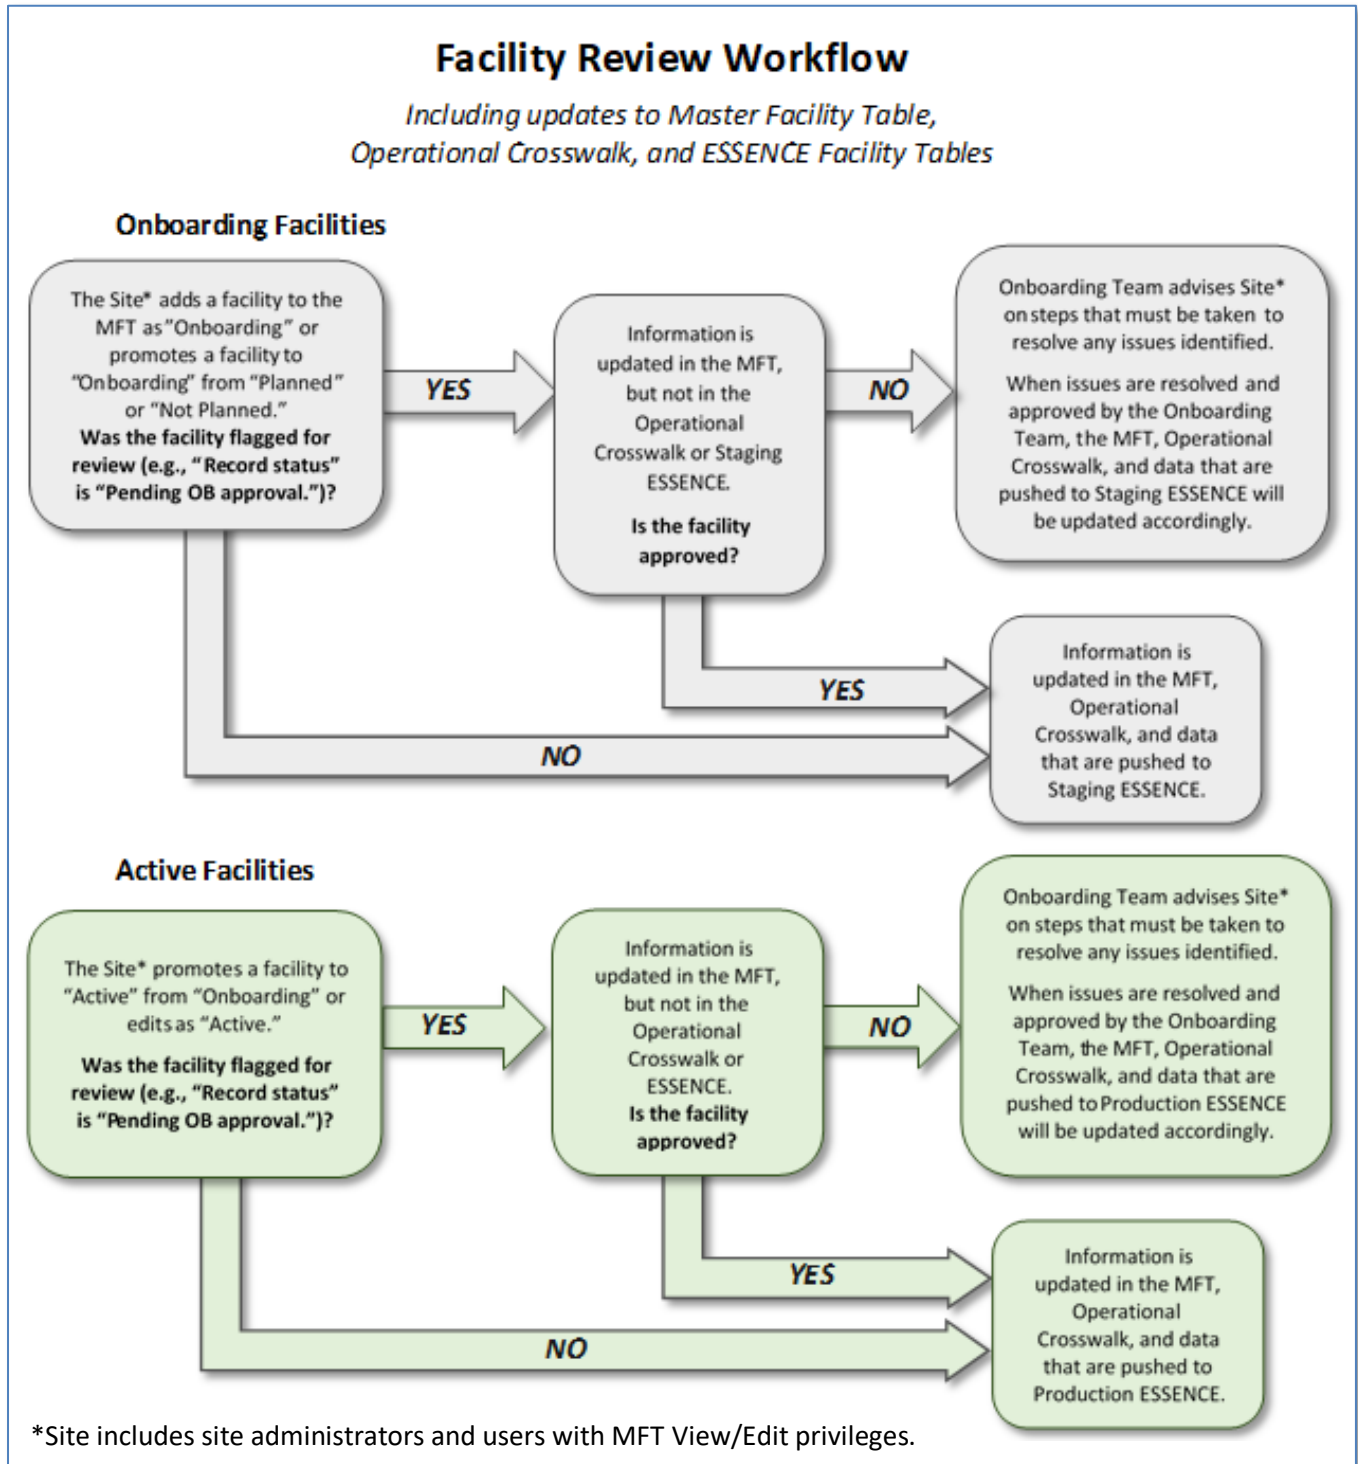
Facility Review Workflow

Including updates to Master Facility Table, Operational Crosswalk, and ESSENCE Facility Tables

Onboarding Facilities

The Site* adds a facility to the MFT as "Onboarding" or promotes a facility to "Onboarding" from "Planned" or "Not Planned." **Was the facility flagged for review (e.g., "Record status" is "Pending OB approval.")?**

YES

Information is updated in the MFT, but not in the Operational Crosswalk or Staging ESSENCE.

**Is the facility approved?**

NO

Onboarding Team advises Site* on steps that must be taken to resolve any issues identified.

When issues are resolved and approved by the Onboarding Team, the MFT, Operational Crosswalk, and data that are pushed to Staging ESSENCE will be updated accordingly.

YES

NO

Information is updated in the MFT, Operational Crosswalk, and data that are pushed to Staging ESSENCE.

Active Facilities

The Site* promotes a facility to "Active" from "Onboarding" or edits as "Active."

**Was the facility flagged for review (e.g., "Record status" is "Pending OB approval.")?**

YES

Information is updated in the MFT, but not in the Operational Crosswalk or ESSENCE.

**Is the facility approved?**

NO

Onboarding Team advises Site* on steps that must be taken to resolve any issues identified.

When issues are resolved and approved by the Onboarding Team, the MFT, Operational Crosswalk, and data that are pushed to Production ESSENCE will be updated accordingly.

YES

NO

Information is updated in the MFT, Operational Crosswalk, and data that are pushed to Production ESSENCE.

*Site includes site administrators and users with MFT View/Edit privileges.